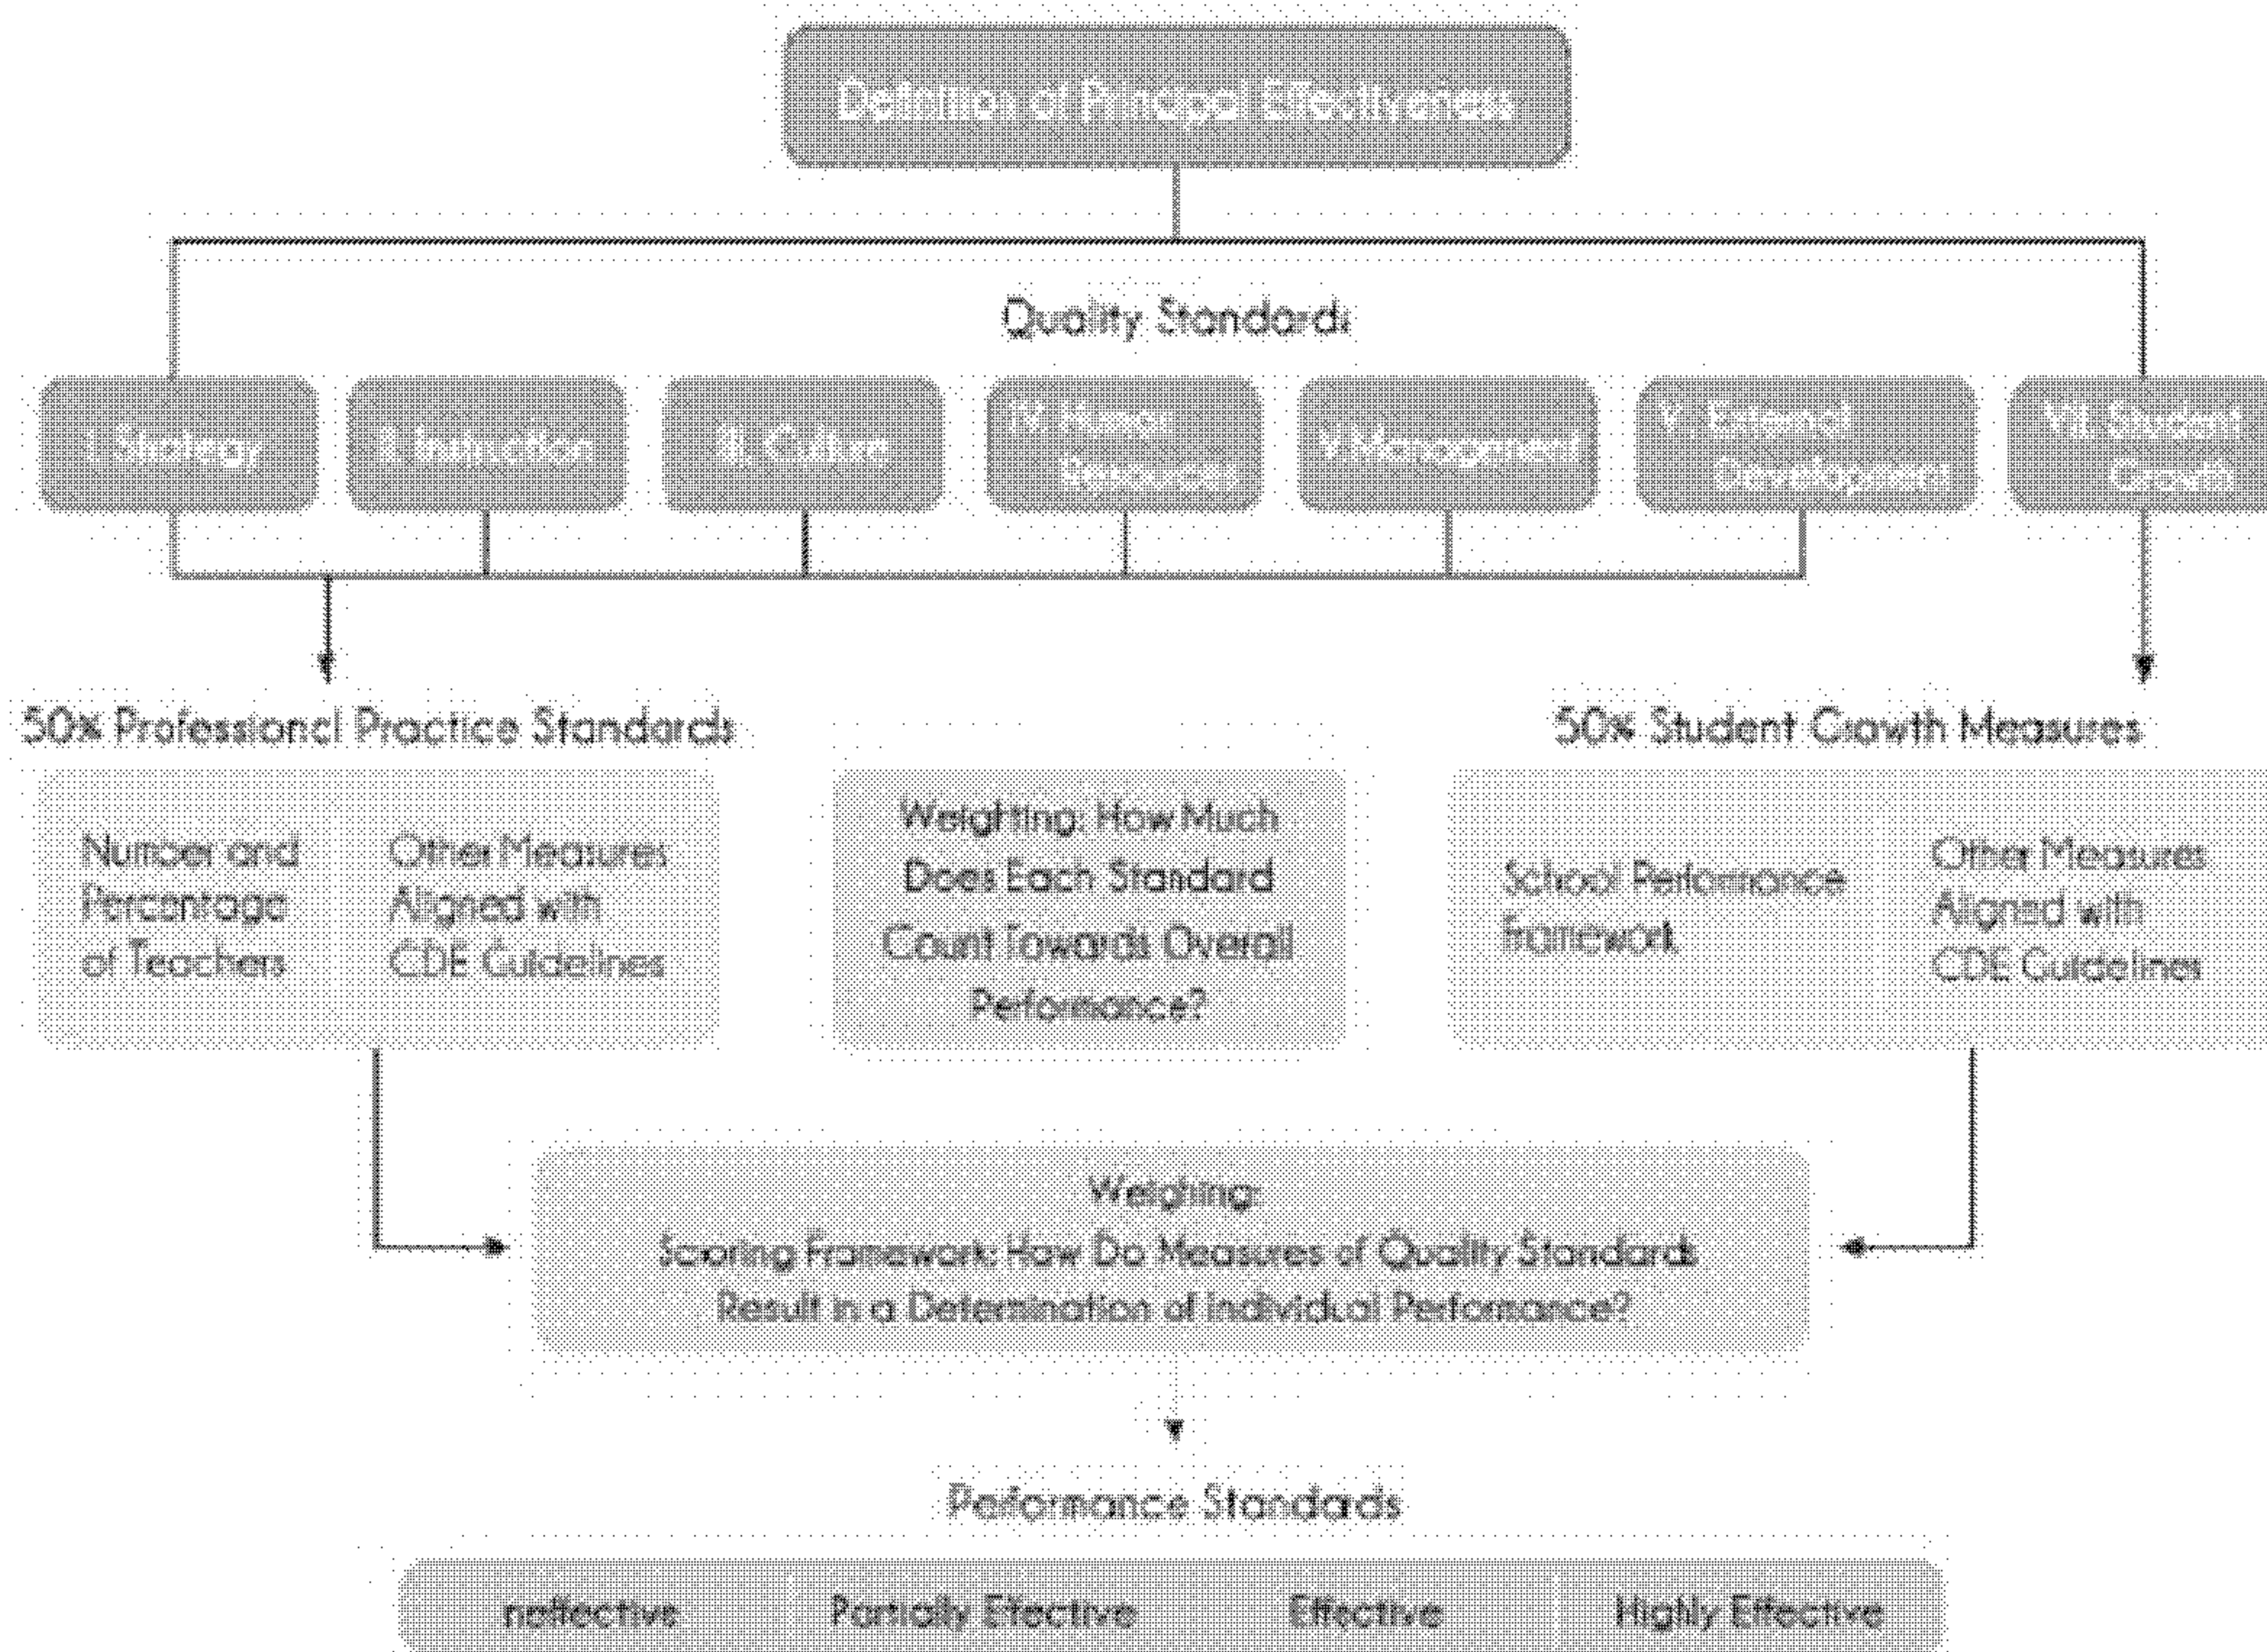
Definition of Principal Effectiveness

Quality Standards

I. Strategy

II. Instruction

III. Culture

IV. Human Resources

V. Management

VI. External Development

VII. Student Growth

50% Professional Practice Standards

Number and Percentage of Teachers

Other Measures Aligned with CDE Guidelines

Weighting: How Much Does Each Standard Count Towards Overall Performance?

50% Student Growth Measures

School Performance Framework

Other Measures Aligned with CDE Guidelines

Weighting:
Scoring Framework: How Do Measures of Quality Standards Result in a Determination of Individual Performance?

Performance Standards

| Ineffective | Partially Effective | Effective | Highly Effective |
|---|---|---|---|